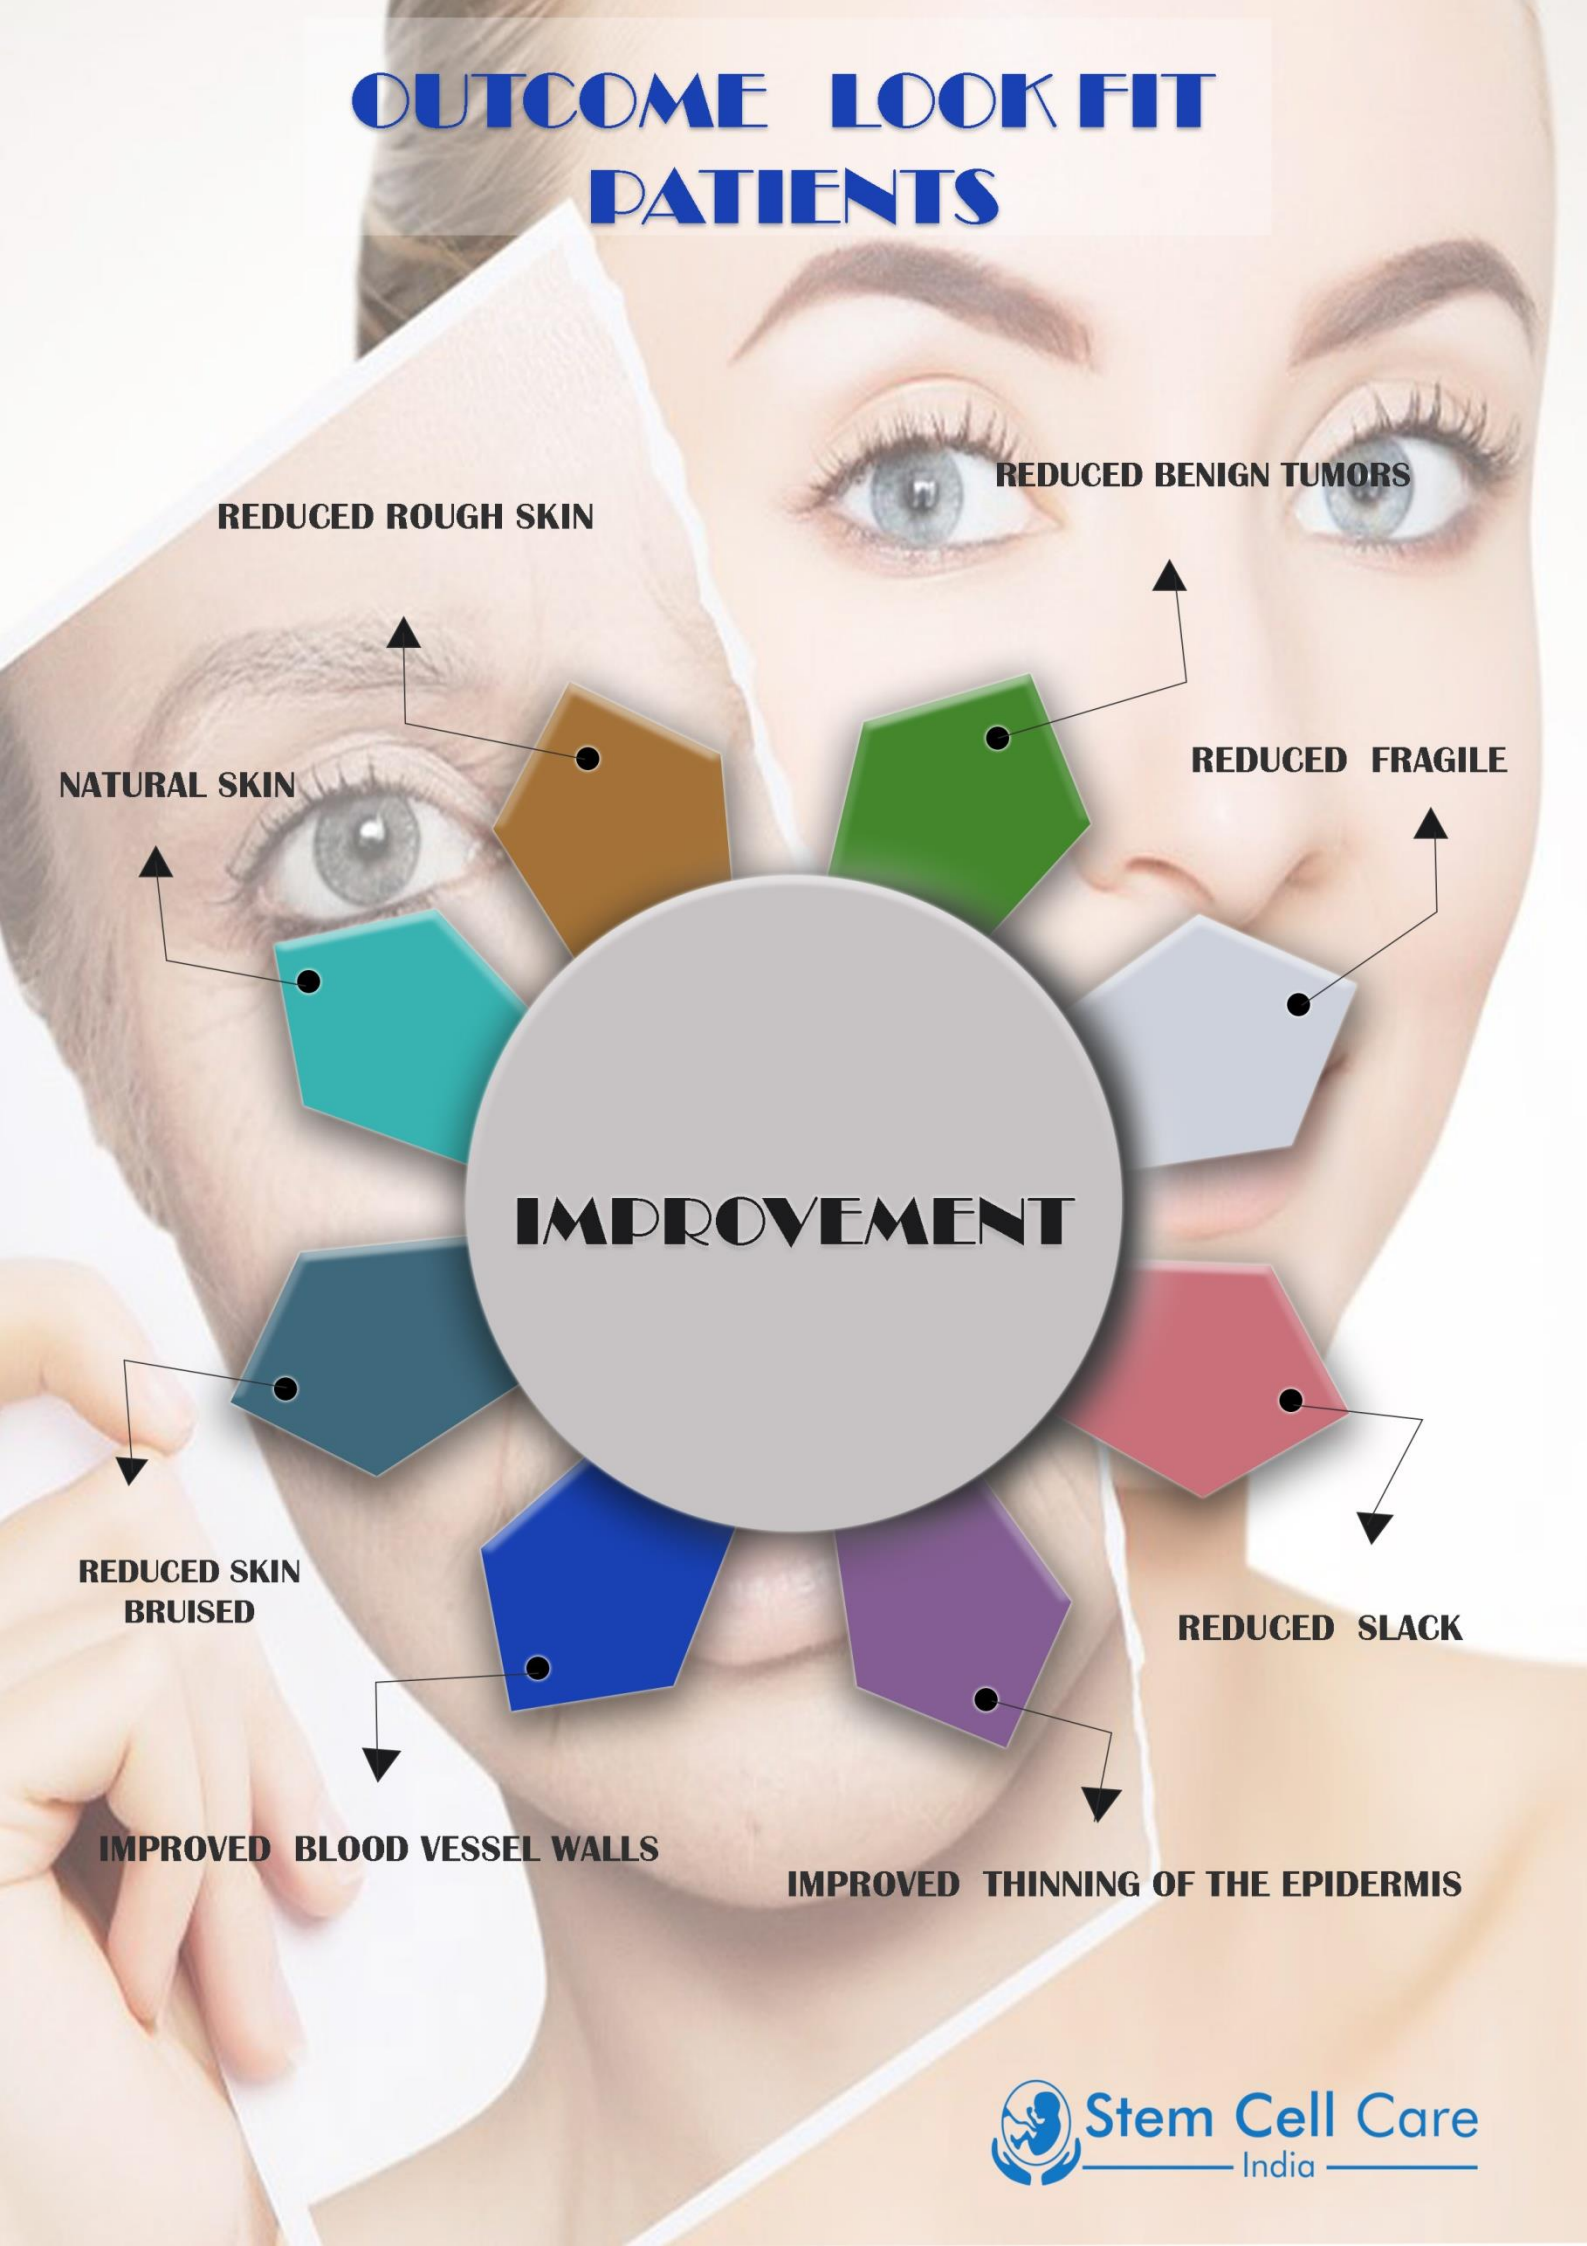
OUTCOME LOOK FIT PATIENTS

REDUCED BENIGN TUMORS

REDUCED ROUGH SKIN

REDUCED FRAGILE

NATURAL SKIN

IMPROVEMENT

REDUCED SKIN BRUISED

REDUCED SLACK

IMPROVED BLOOD VESSEL WALLS

IMPROVED THINNING OF THE EPIDERMIS

Stem Cell Care India